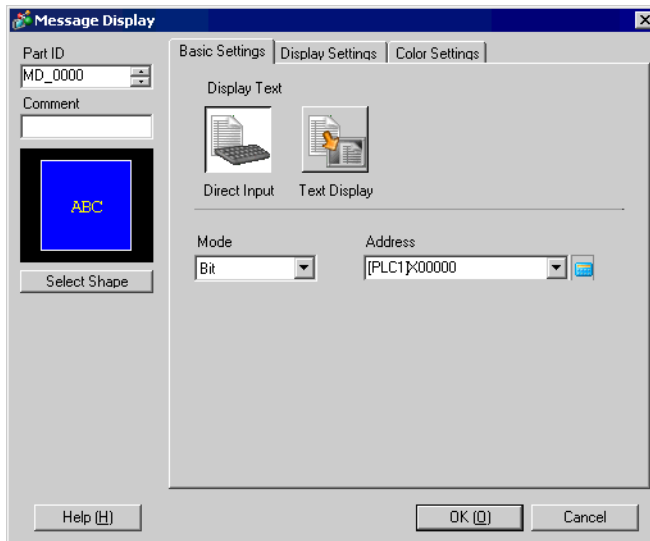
Message Display

Part ID
MD_0000
Comment

ABC

Select Shape

Basic Settings | Display Settings | Color Settings

Display Text

Direct Input
Text Display

Mode
Bit

Address
[PLC1]X00000

Help (H)
OK (O)
Cancel